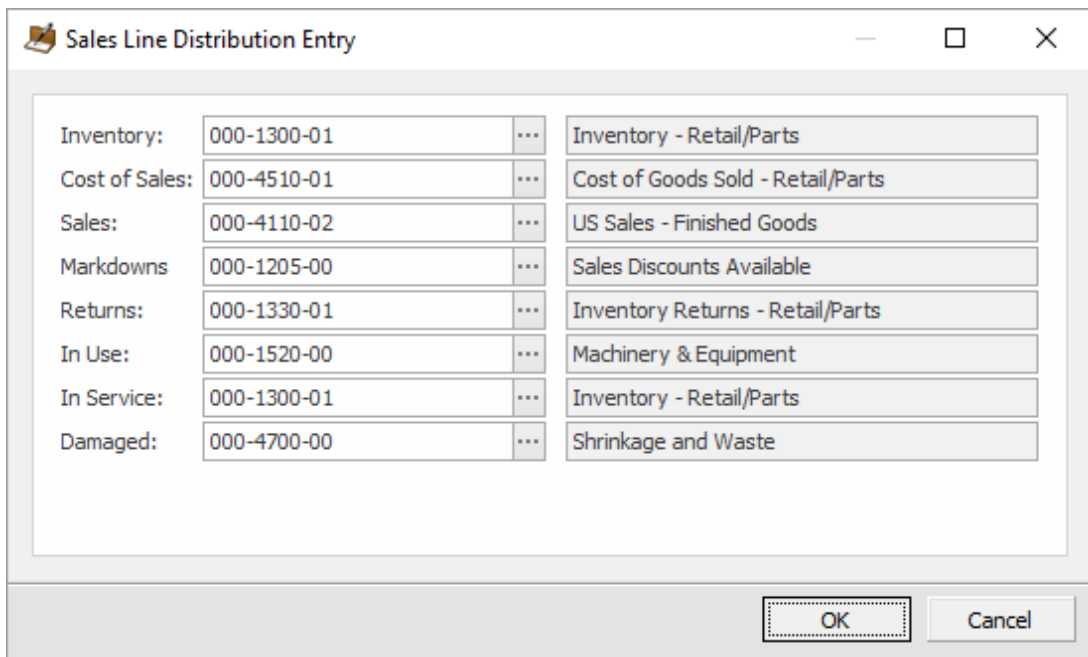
Sales Line Distribution Entry

Inventory: 000-1300-01 ... Inventory - Retail/Parts
Cost of Sales: 000-4510-01 ... Cost of Goods Sold - Retail/Parts
Sales: 000-4110-02 ... US Sales - Finished Goods
Markdowns 000-1205-00 ... Sales Discounts Available
Returns: 000-1330-01 ... Inventory Returns - Retail/Parts
In Use: 000-1520-00 ... Machinery & Equipment
In Service: 000-1300-01 ... Inventory - Retail/Parts
Damaged: 000-4700-00 ... Shrinkage and Waste

OK
Cancel